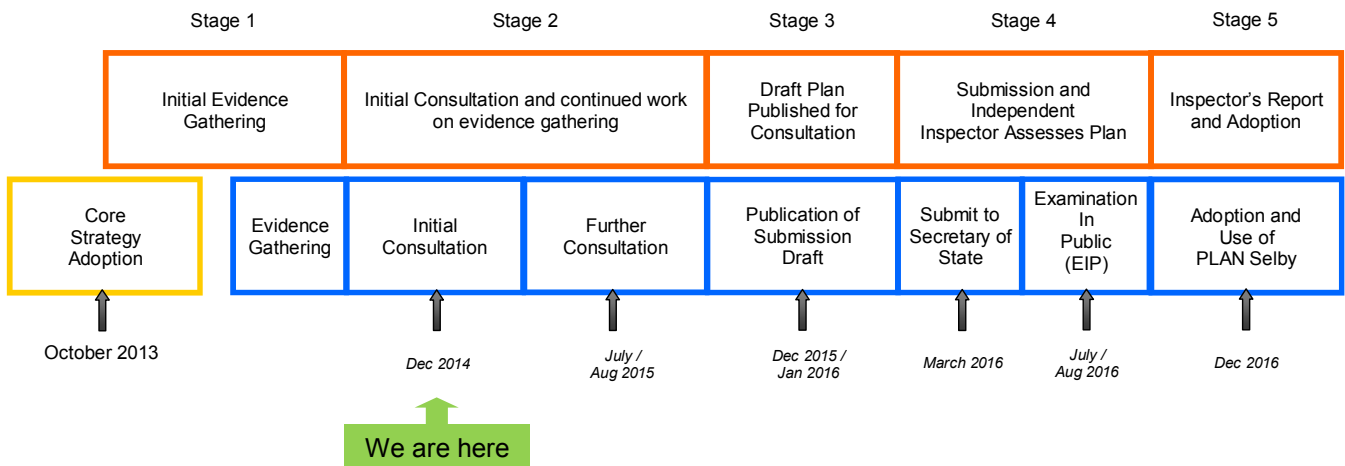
Stage 1

Stage 2

Stage 3

Stage 4

Stage 5

Initial Evidence Gathering

Initial Consultation and continued work on evidence gathering

Draft Plan Published for Consultation

Submission and Independent Inspector Assesses Plan

Inspector's Report and Adoption

Core Strategy Adoption

October 2013

Evidence Gathering

Initial Consultation

Dec 2014

We are here

Further Consultation

July / Aug 2015

Publication of Submission Draft

Dec 2015 / Jan 2016

Submit to Secretary of State

March 2016

Examination In Public (EIP)

July / Aug 2016

Adoption and Use of PLAN Selby

Dec 2016